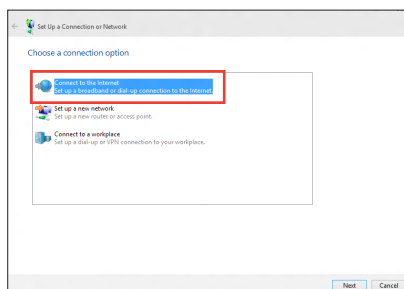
Set Up a Connection or Network

Choose a connection option

Connect to the Internet
Set up a broadband or dial-up connection to the Internet.

Set up a new network
Set up a new router or access point.

Connect to a workplace
Set up a dial-up or VPN connection to your workplace.

Next
Cancel